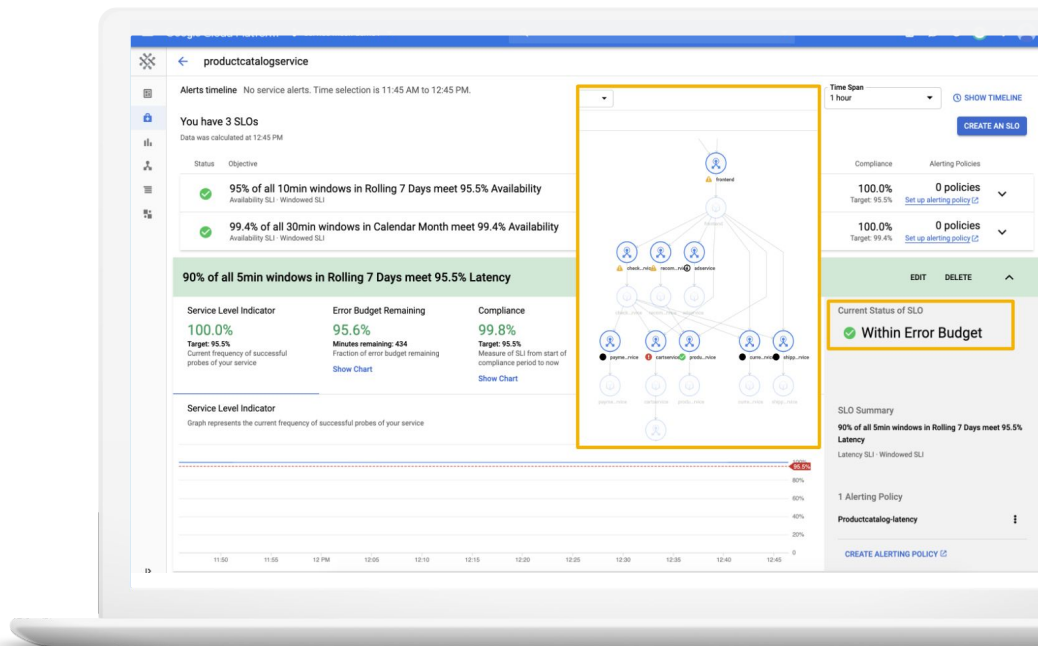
productcatalogservice

Alerts timeline No service alerts. Time selection is 11:45 AM to 12:45 PM.

Time Span
1 hour

SHOW TIMELINE

You have 3 SLOs
Data was calculated at 12:45 PM

CREATE AN SLO

Status Objective

Compliance Alerting Policies

95% of all 10min windows in Rolling 7 Days meet 95.5% Availability
Availability SLI · Windowed SLI

100.0%
Target: 95.5%

0 policies
Set up alerting policy

99.4% of all 30min windows in Calendar Month meet 99.4% Availability
Availability SLI · Windowed SLI

100.0%
Target: 99.4%

0 policies
Set up alerting policy

90% of all 5min windows in Rolling 7 Days meet 95.5% Latency

EDIT DELETE

Service Level Indicator
100.0%
Target: 95.5%
Current frequency of successful probes of your service

Error Budget Remaining
95.6%
Minutes remaining: 434
Fraction of error budget remaining
Show Chart

Compliance
99.8%
Target: 95.5%
Measure of SLI from start of compliance period to now
Show Chart

Current Status of SLO
Within Error Budget

frontend

check...rvice recom...rvice adservice

payme...rvice cartservice produ...rvice curre...rvice shipp...rvice

Service Level Indicator
Graph represents the current frequency of successful probes of your service

100%
95.5%
80%
60%
40%
20%
0

11:50 11:55 12 PM 12:05 12:10 12:15 12:20 12:25 12:30 12:35 12:40 12:45

SLO Summary
90% of all 5min windows in Rolling 7 Days meet 95.5% Latency
Latency SLI · Windowed SLI

1 Alerting Policy
Productcatalog-latency

CREATE ALERTING POLICY